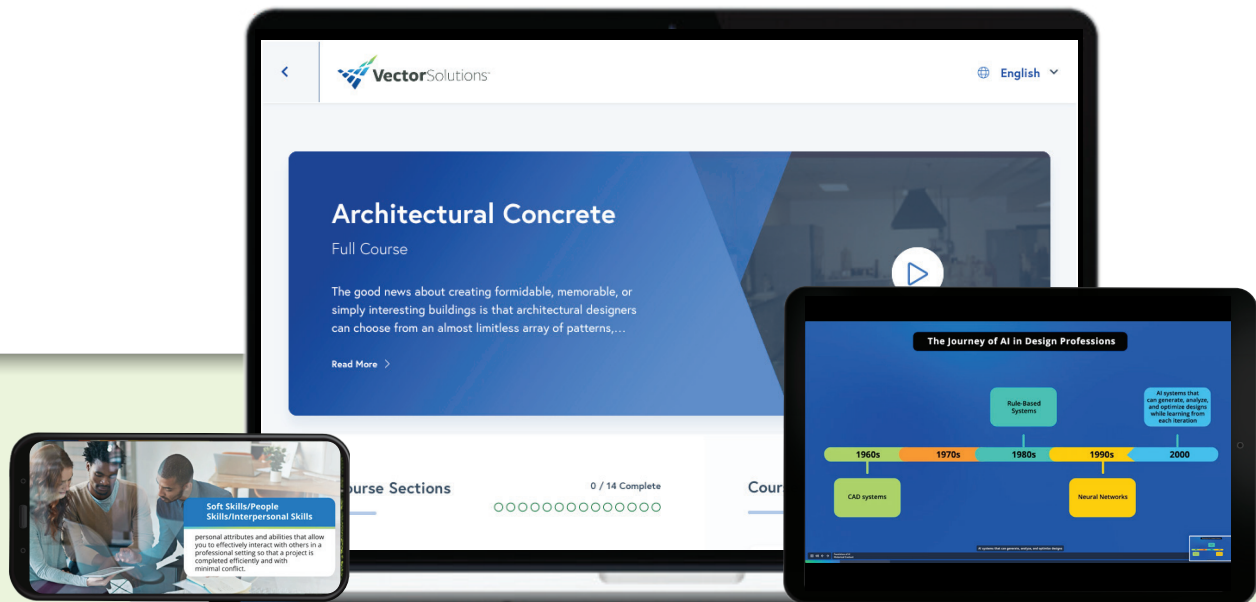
VectorSolutions

English

Architectural Concrete

Full Course

The good news about creating formidable, memorable, or simply interesting buildings is that architectural designers can choose from an almost limitless array of patterns,...

Read More

ourse Sections

0 / 14 Complete

Cour

Soft Skills/People Skills/Interpersonal Skills

personal attributes and abilities that allow you to effectively interact with others in a professional setting so that a project is completed efficiently and with minimal conflict.

The Journey of AI in Design Professions

Rule-Based Systems

AI systems that can generate, analyze, and optimize designs while learning from each iteration

1960s

1970s

1980s

1990s

2000

CAD systems

Neural Networks

AI systems that can generate, analyze, and optimize designs